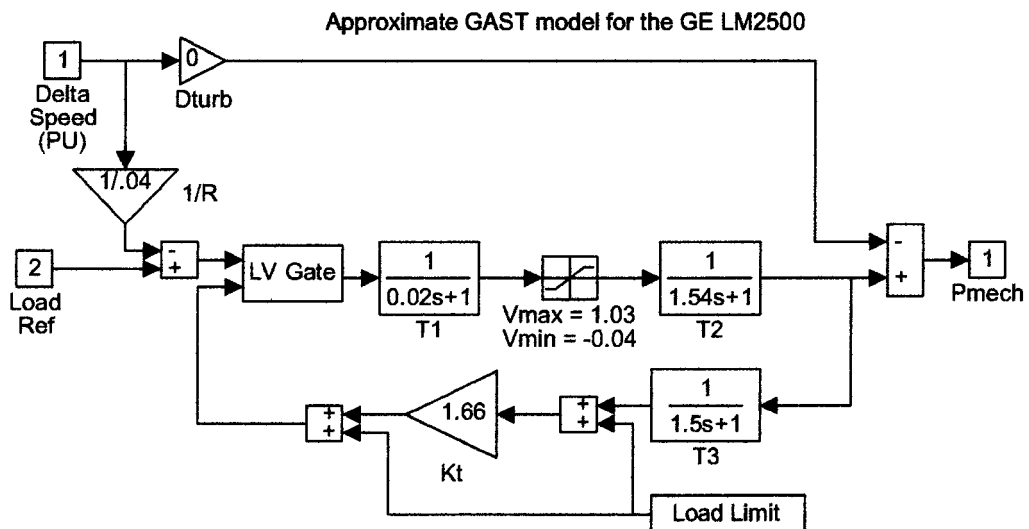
Approximate GAST model for the GE LM2500

1

Delta Speed (PU)

0

Dturb

1/.04

1/R

2

Load Ref

-

+

LV Gate

$\frac{1}{0.02s+1}$

T1

Vmax = 1.03
Vmin = -0.04

$\frac{1}{1.54s+1}$

T2

-

+

1

Pmech

$\frac{1}{1.5s+1}$

T3

+

+

1.66

Kt

+

+

Load Limit